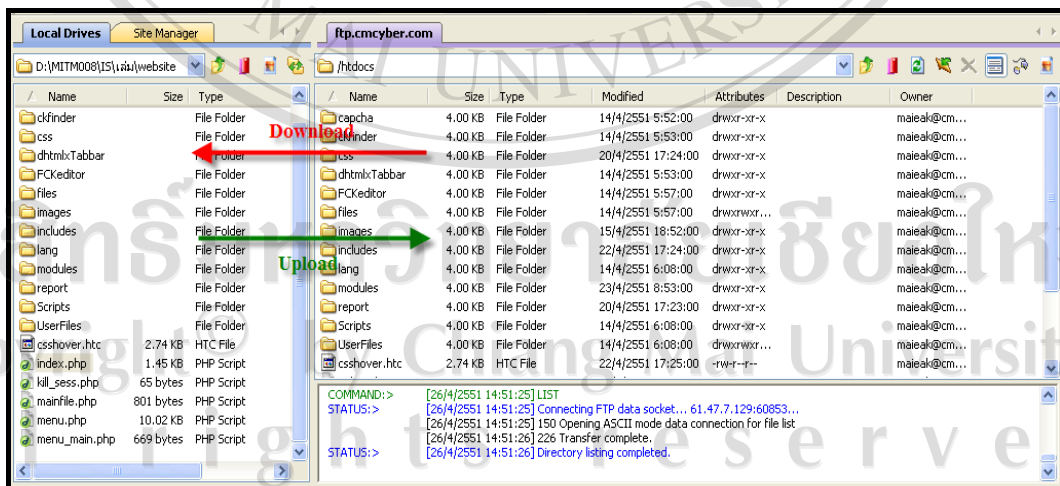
Local Drives | Site Manager
ftp.cmcyber.com
D:\MITM008\IS\เล่ม\website
/htdocs

| Name | Size | Type |
|---|---|---|
| ckfinder | | File Folder |
| css | | File Folder |
| dhtmlxTabbar | | File Folder |
| FCKeditor | | File Folder |
| files | | File Folder |
| images | | File Folder |
| includes | | File Folder |
| lang | | File Folder |
| modules | | File Folder |
| report | | File Folder |
| Scripts | | File Folder |
| UserFiles | | File Folder |
| csshover.htc | 2.74 KB | HTC File |
| index.php | 1.45 KB | PHP Script |
| kill_sess.php | 65 bytes | PHP Script |
| mainfile.php | 801 bytes | PHP Script |
| menu.php | 10.02 KB | PHP Script |
| menu_main.php | 669 bytes | PHP Script |

Download

Upload

| Name | Size | Type | Modified | Attributes | Description | Owner |
|---|---|---|---|---|---|---|
| capcha | 4.00 KB | File Folder | 14/4/2551 5:52:00 | drwxr-xr-x | | maieak@cm... |
| ckfinder | 4.00 KB | File Folder | 14/4/2551 5:53:00 | drwxr-xr-x | | maieak@cm... |
| css | 4.00 KB | File Folder | 20/4/2551 17:24:00 | drwxr-xr-x | | maieak@cm... |
| dhtmlxTabbar | 4.00 KB | File Folder | 14/4/2551 5:53:00 | drwxr-xr-x | | maieak@cm... |
| FCKeditor | 4.00 KB | File Folder | 14/4/2551 5:57:00 | drwxr-xr-x | | maieak@cm... |
| files | 4.00 KB | File Folder | 14/4/2551 5:57:00 | drwxrwxr... | | maieak@cm... |
| images | 4.00 KB | File Folder | 15/4/2551 18:52:00 | drwxr-xr-x | | maieak@cm... |
| includes | 4.00 KB | File Folder | 22/4/2551 17:24:00 | drwxr-xr-x | | maieak@cm... |
| lang | 4.00 KB | File Folder | 14/4/2551 6:08:00 | drwxr-xr-x | | maieak@cm... |
| modules | 4.00 KB | File Folder | 23/4/2551 8:53:00 | drwxr-xr-x | | maieak@cm... |
| report | 4.00 KB | File Folder | 20/4/2551 17:23:00 | drwxr-xr-x | | maieak@cm... |
| Scripts | 4.00 KB | File Folder | 14/4/2551 6:08:00 | drwxr-xr-x | | maieak@cm... |
| UserFiles | 4.00 KB | File Folder | 14/4/2551 6:08:00 | drwxrwxr... | | maieak@cm... |
| csshover.htc | 2.74 KB | HTC File | 22/4/2551 17:25:00 | -rw-r--r-- | | maieak@cm... |

COMMAND:> [26/4/2551 14:51:25] LIST
STATUS:> [26/4/2551 14:51:25] Connecting FTP data socket... 61.47.7.129:60853...
[26/4/2551 14:51:25] 150 Opening ASCII mode data connection for file list
[26/4/2551 14:51:26] 226 Transfer complete.
STATUS:> [26/4/2551 14:51:26] Directory listing completed.

ลิขสิทธิ์มหาวิทยาลัยเชียงใหม่
Copyright© by Chiang Mai University
All rights reserved